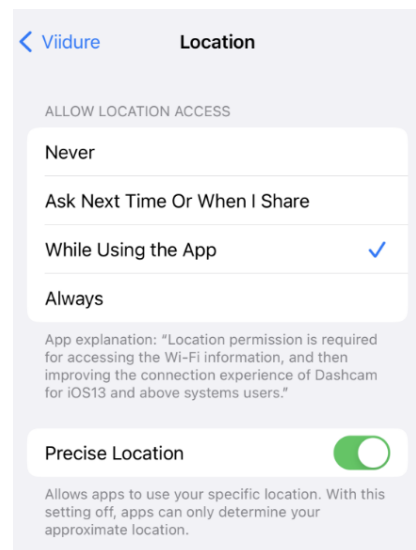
< Viidure

Location

ALLOW LOCATION ACCESS

Never

Ask Next Time Or When I Share

While Using the App ✓

Always

App explanation: "Location permission is required for accessing the Wi-Fi information, and then improving the connection experience of Dashcam for iOS13 and above systems users."

Precise Location

Allows apps to use your specific location. With this setting off, apps can only determine your approximate location.